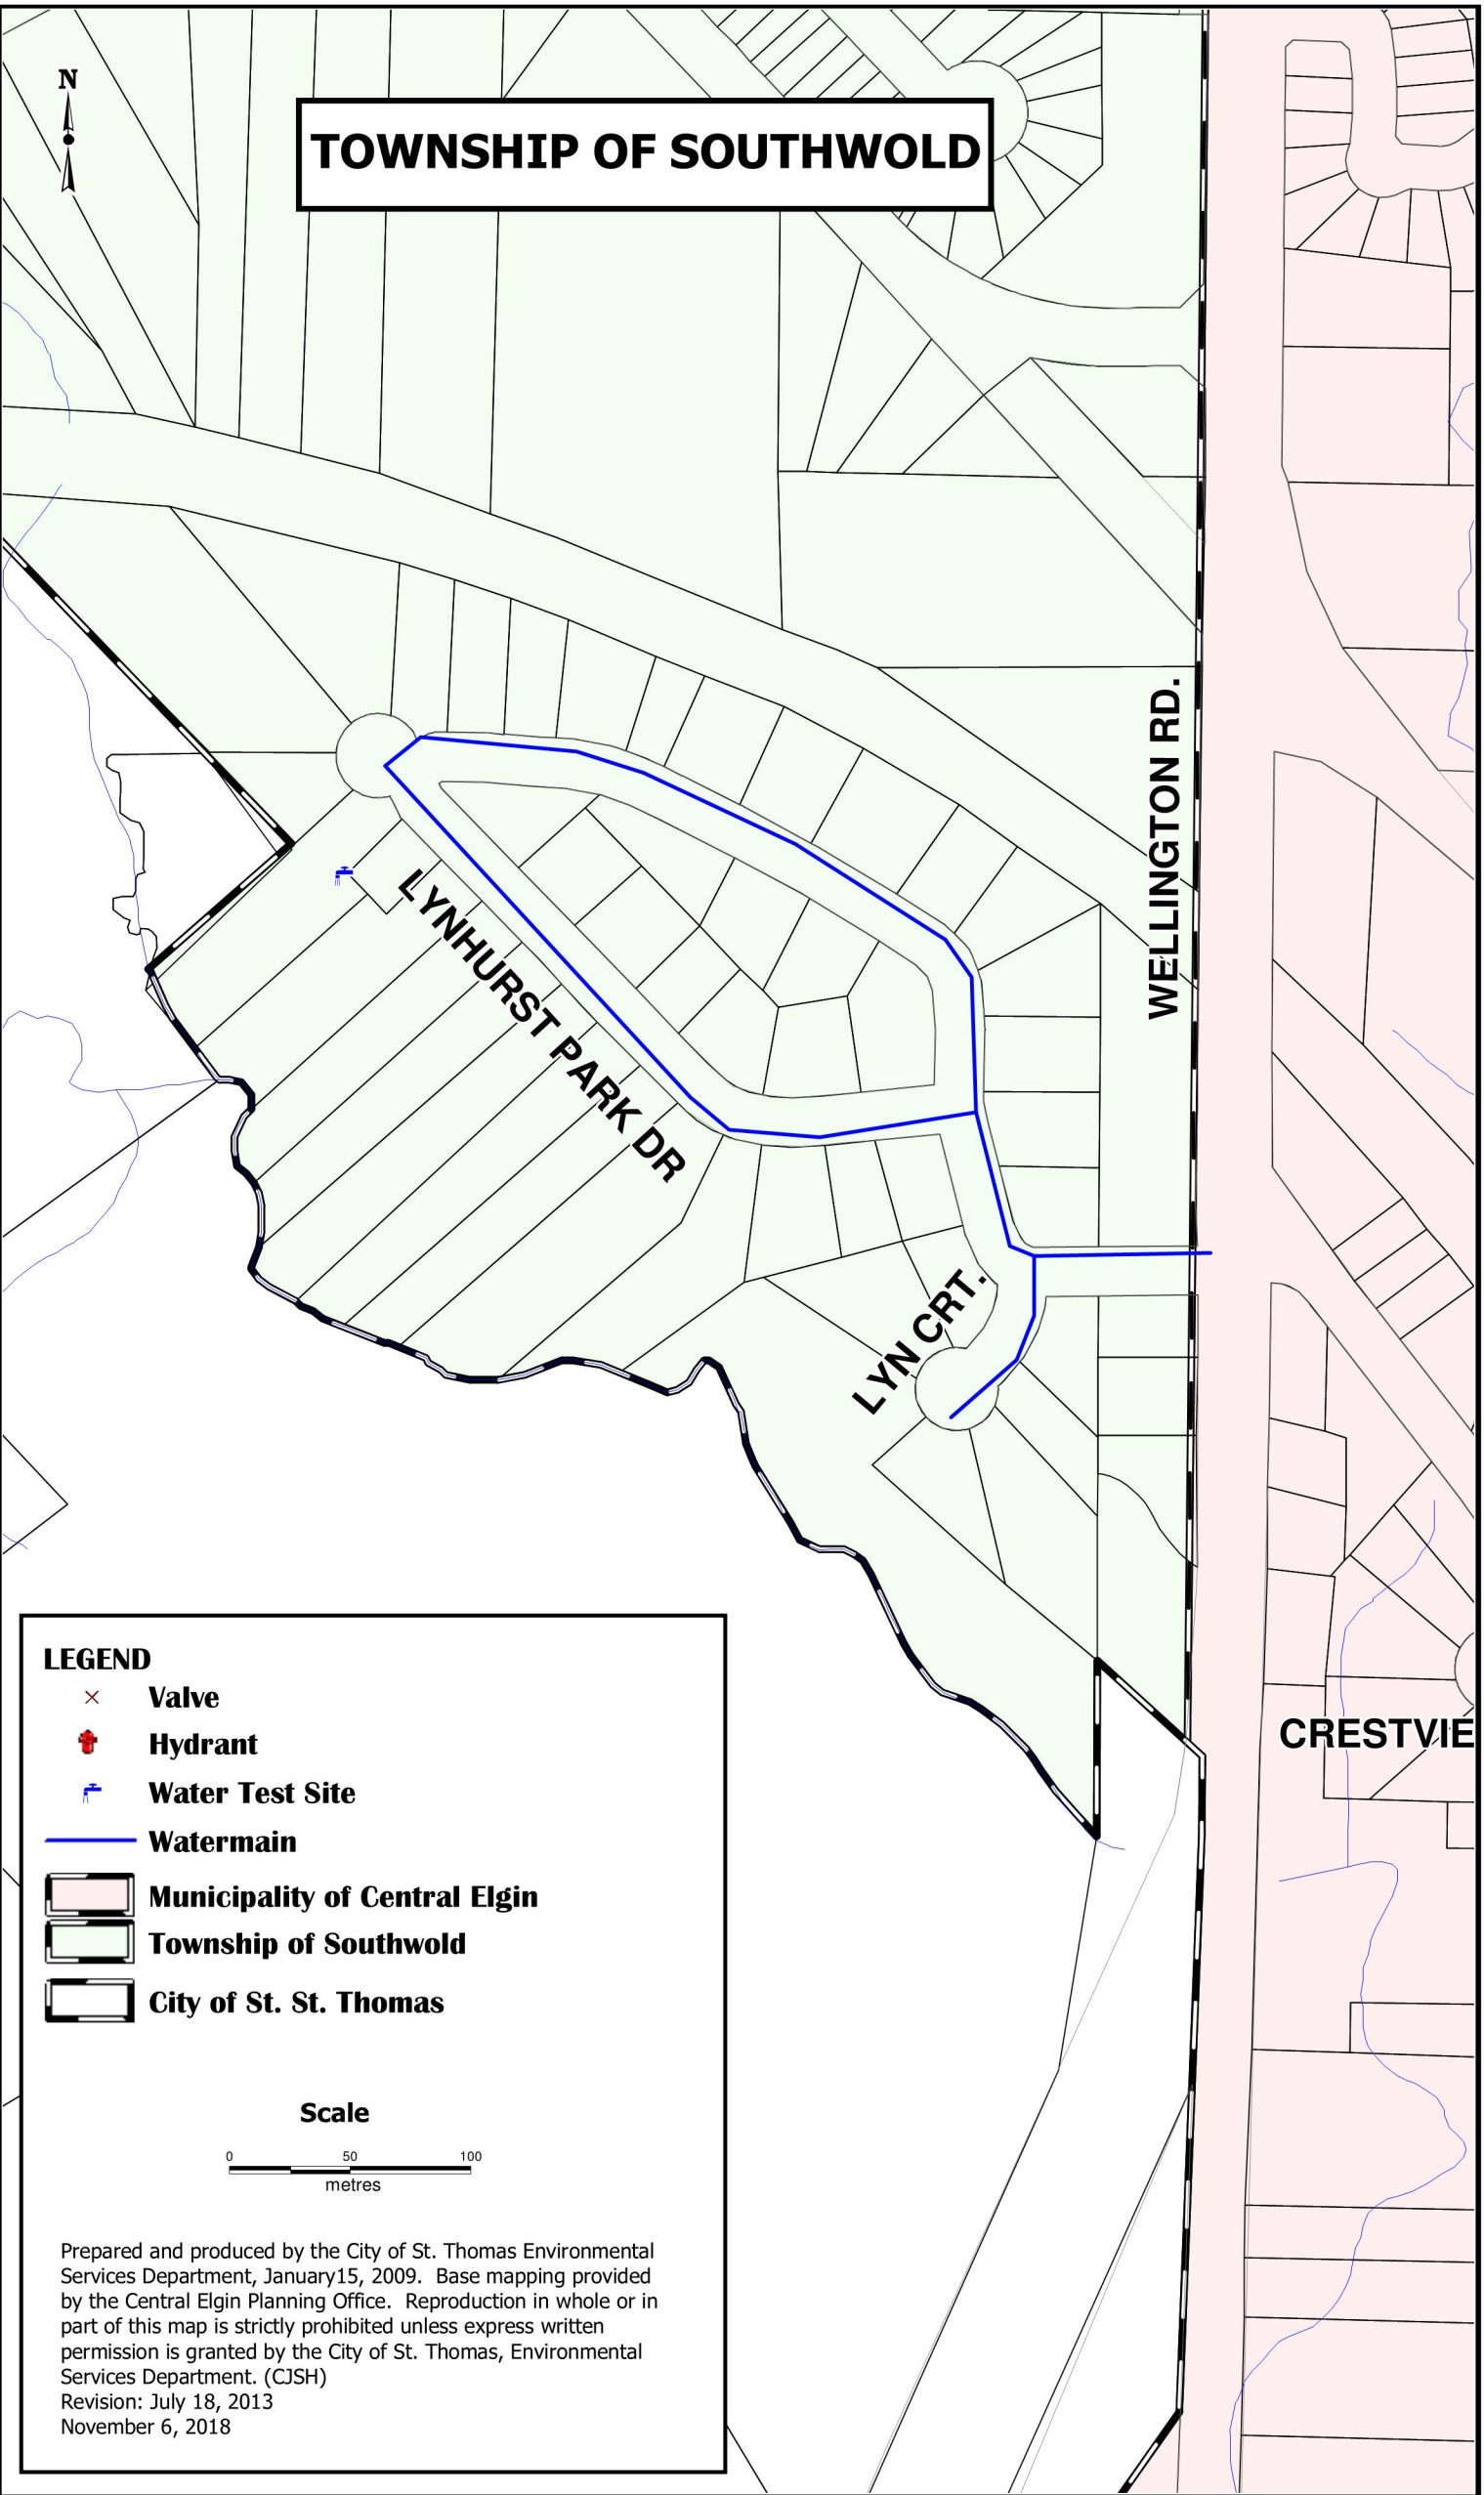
N

TOWNSHIP OF SOUTHWOLD

LYNHURST PARK DR

WELLINGTON RD.

LYN CRT.

CRESTVIE

LEGEND
Valve
Hydrant
Water Test Site
Watermain
Municipality of Central Elgin
Township of Southwold
City of St. St. Thomas

Scale
0 50 100
metres

Prepared and produced by the City of St. Thomas Environmental Services Department, January15, 2009. Base mapping provided by the Central Elgin Planning Office. Reproduction in whole or in part of this map is strictly prohibited unless express written permission is granted by the City of St. Thomas, Environmental Services Department. (CJSH)
Revision: July 18, 2013
November 6, 2018